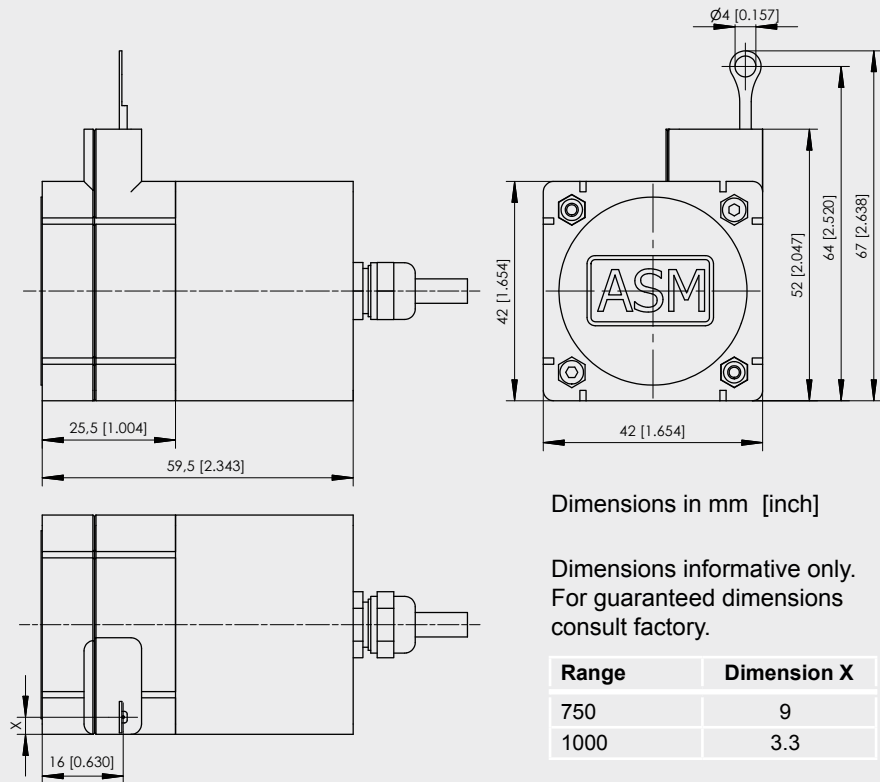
Ø4 [0.157]

ASM

42 [1.654]

52 [2.047]

64 [2.520]

67 [2.638]

42 [1.654]

25,5 [1.004]

59,5 [2.343]

X

16 [0.630]

Dimensions in mm [inch]

Dimensions informative only. For guaranteed dimensions consult factory.

| Range | Dimension X |
|---|---|
| 750 | 9 |
| 1000 | 3.3 |